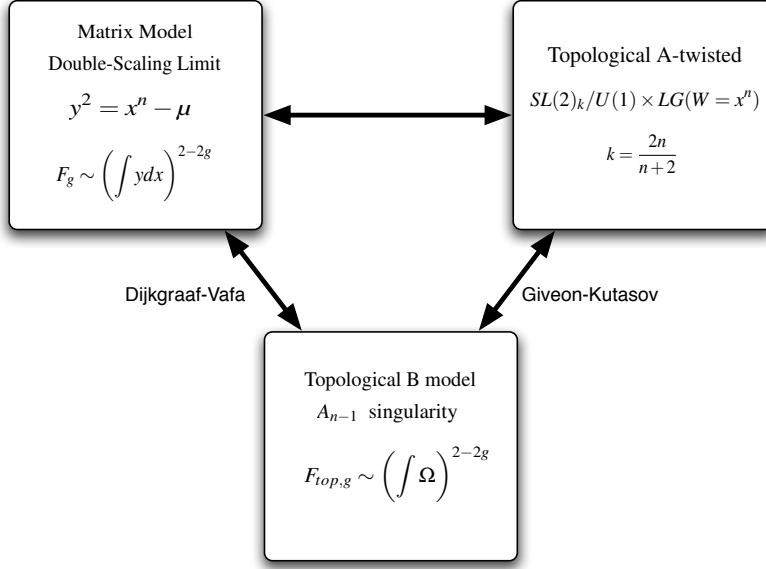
Matrix Model
Double-Scaling Limit
$y^2 = x^n - \mu$
$F_g \sim \left( \int y dx \right)^{2-2g}$

Topological A-twisted
$SL(2)_k / U(1) \times LG(W = x^n)$
$k = \frac{2n}{n+2}$

Dijkgraaf-Vafa

Giveon-Kutasov

Topological B model
$A_{n-1}$ singularity
$F_{top,g} \sim \left( \int \Omega \right)^{2-2g}$